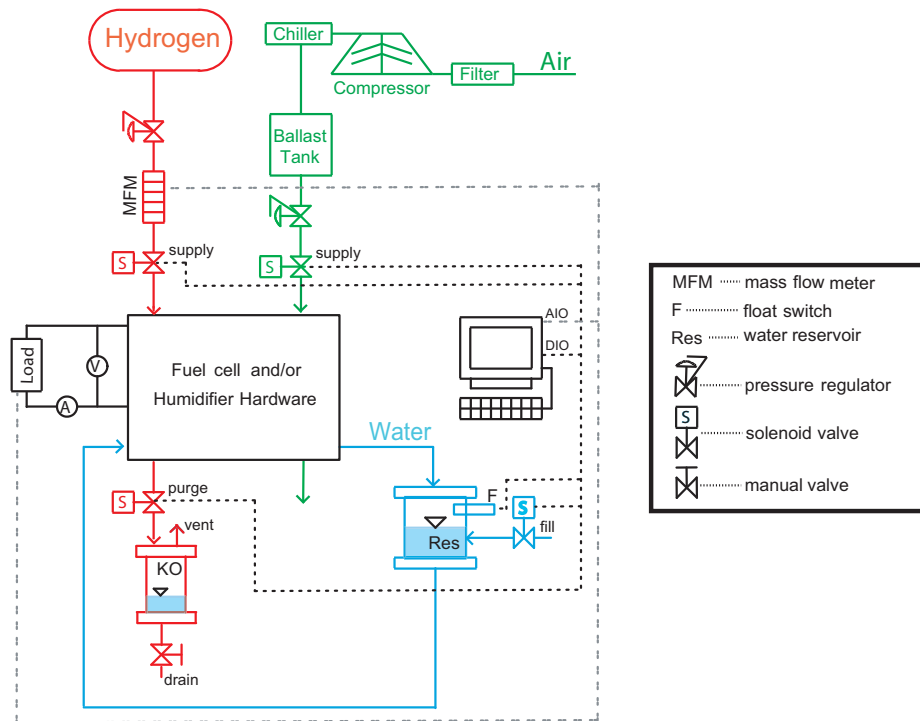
Hydrogen

Chiller

Compressor

Filter

Air

Ballast Tank

MFM

supply

S

supply

S

Load

V

A

Fuel cell and/or Humidifier Hardware

AIO

DIO

Water

purge

S

vent

KO

F

S

fill

Res

drain

MFM mass flow meter
F float switch
Res water reservoir
pressure regulator
S solenoid valve
manual valve